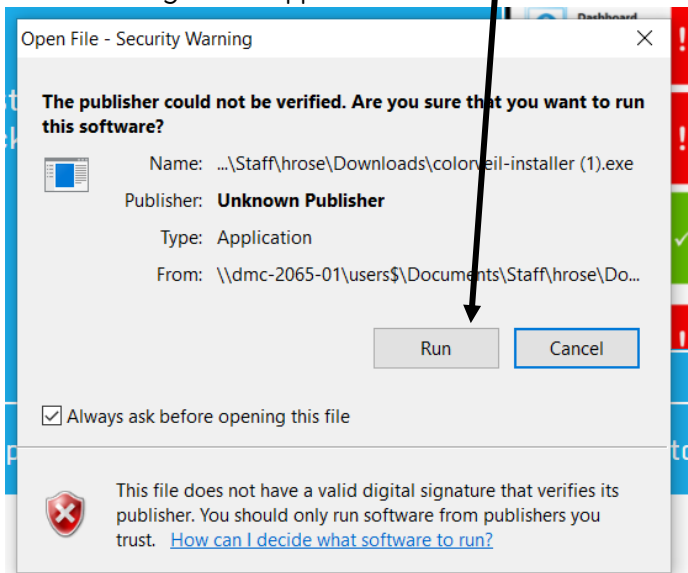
Dashboard

Open File - Security Warning

The publisher could not be verified. Are you sure that you want to run this software?

Name: ...\Staff\hrose\Downloads\colorveil-installer (1).exe

Publisher: Unknown Publisher

Type: Application

From: \\dmc-2065-01\users$\Documents\Staff\hrose\Do...

Run

Cancel

Always ask before opening this file

This file does not have a valid digital signature that verifies its publisher. You should only run software from publishers you trust. How can I decide what software to run?